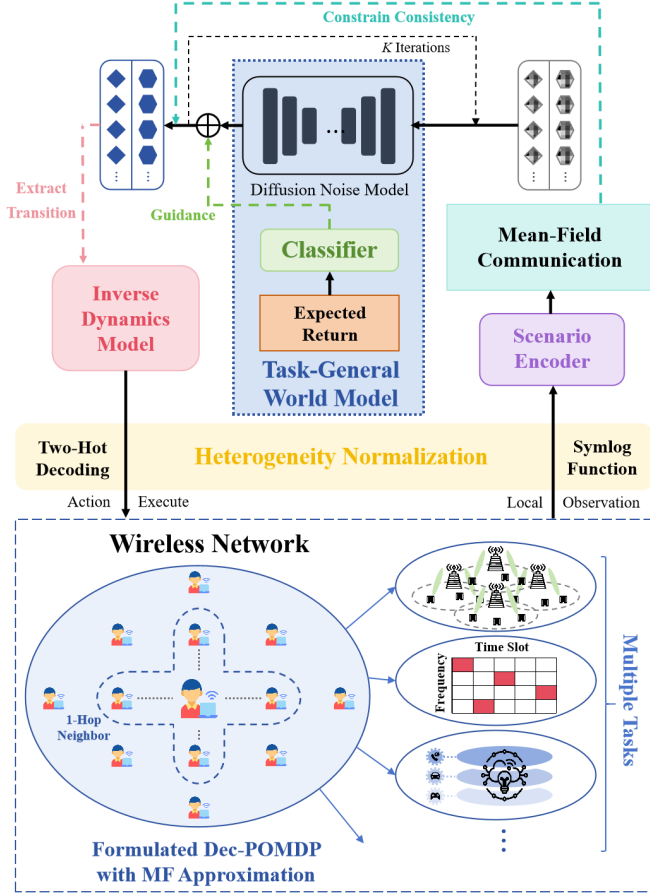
Constrain Consistency

$K$ Iterations

Extract Transition

Guidance

Diffusion Noise Model

Classifier

Expected Return

Task-General World Model

Mean-Field Communication

Inverse Dynamics Model

Scenario Encoder

Two-Hot Decoding

Heterogeneity Normalization

Symlog Function

Action Execute

Local Observation

Wireless Network

1-Hop Neighbor

Time Slot

Frequency

Multiple Tasks

Formulated Dec-POMDP with MF Approximation